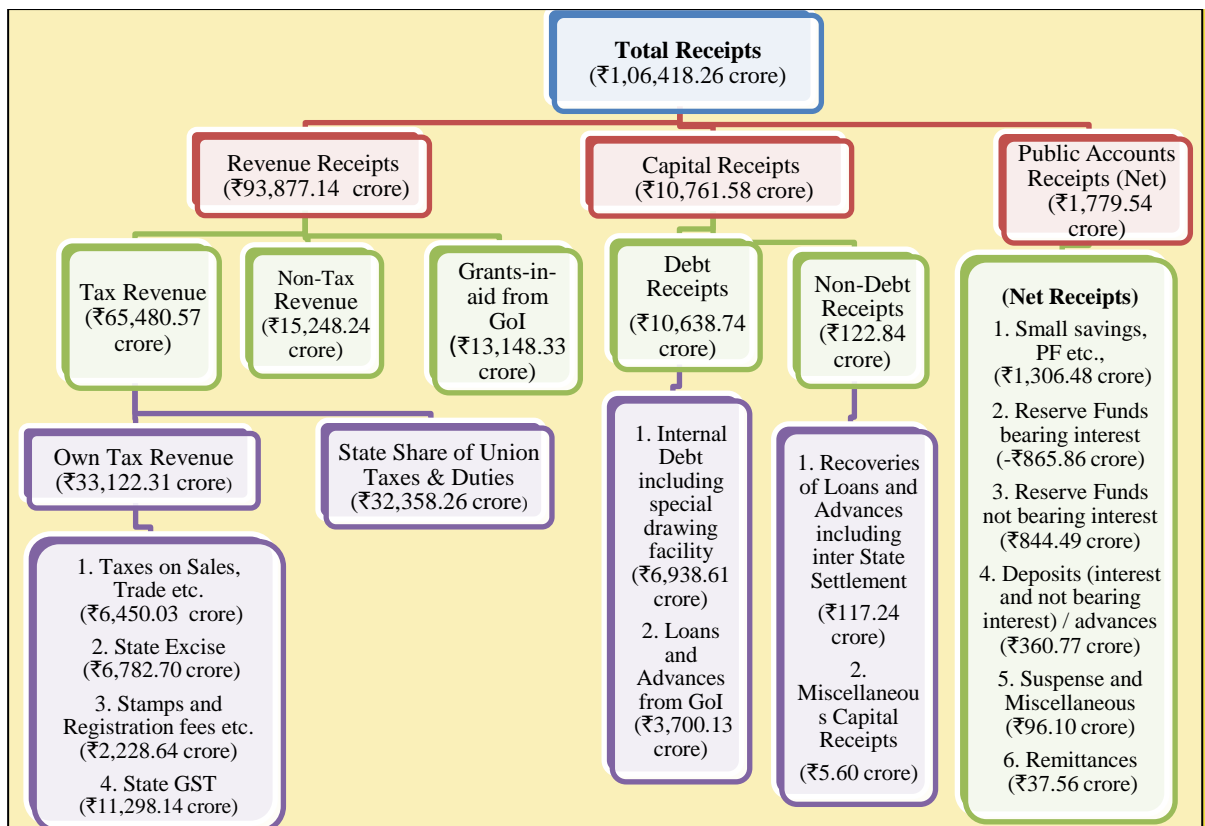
**Total Receipts**
(₹1,06,418.26 crore)

Revenue Receipts
(₹93,877.14 crore)

Capital Receipts
(₹10,761.58 crore)

Public Accounts Receipts (Net)
(₹1,779.54 crore)

Tax Revenue
(₹65,480.57 crore)

Non-Tax Revenue
(₹15,248.24 crore)

Grants-in-aid from GoI
(₹13,148.33 crore)

Debt Receipts
(₹10,638.74 crore)

Non-Debt Receipts
(₹122.84 crore)

**(Net Receipts)**
1. Small savings, PF etc.,
(₹1,306.48 crore)
2. Reserve Funds bearing interest
(-₹865.86 crore)
3. Reserve Funds not bearing interest
(₹844.49 crore)
4. Deposits (interest and not bearing interest) / advances
(₹360.77 crore)
5. Suspense and Miscellaneous
(₹96.10 crore)
6. Remittances
(₹37.56 crore)

Own Tax Revenue
(₹33,122.31 crore)

State Share of Union Taxes & Duties
(₹32,358.26 crore)

1. Internal Debt including special drawing facility
(₹6,938.61 crore)
2. Loans and Advances from GoI
(₹3,700.13 crore)

1. Recoveries of Loans and Advances including inter State Settlement
(₹117.24 crore)
2. Miscellaneous Capital Receipts
(₹5.60 crore)

1. Taxes on Sales, Trade etc.
(₹6,450.03 crore)
2. State Excise
(₹6,782.70 crore)
3. Stamps and Registration fees etc.
(₹2,228.64 crore)
4. State GST
(₹11,298.14 crore)